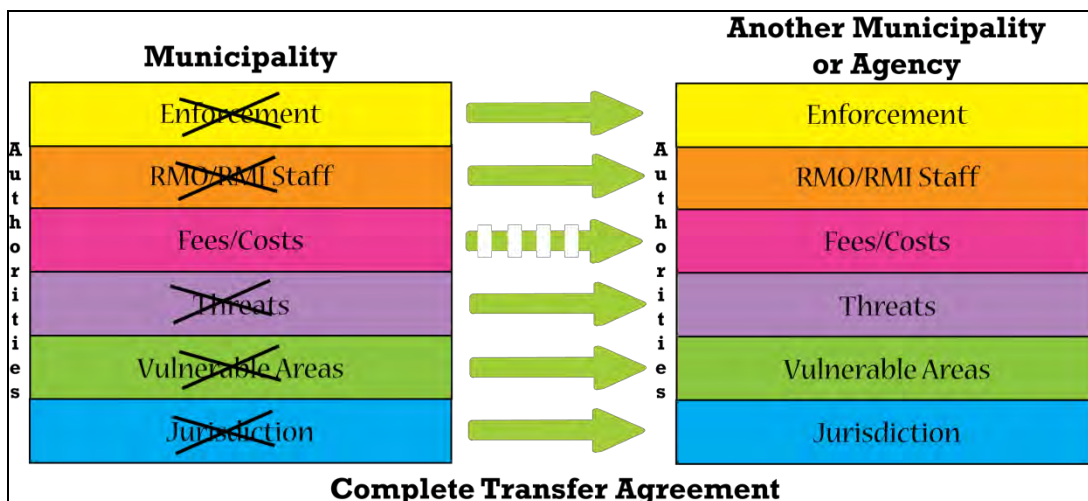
Municipality

Authorities

Enforcement

RMO/RMI Staff

Fees/Costs

Threats

Vulnerable Areas

Jurisdiction

Another Municipality or Agency

Authorities

Enforcement

RMO/RMI Staff

Fees/Costs

Threats

Vulnerable Areas

Jurisdiction

Complete Transfer Agreement